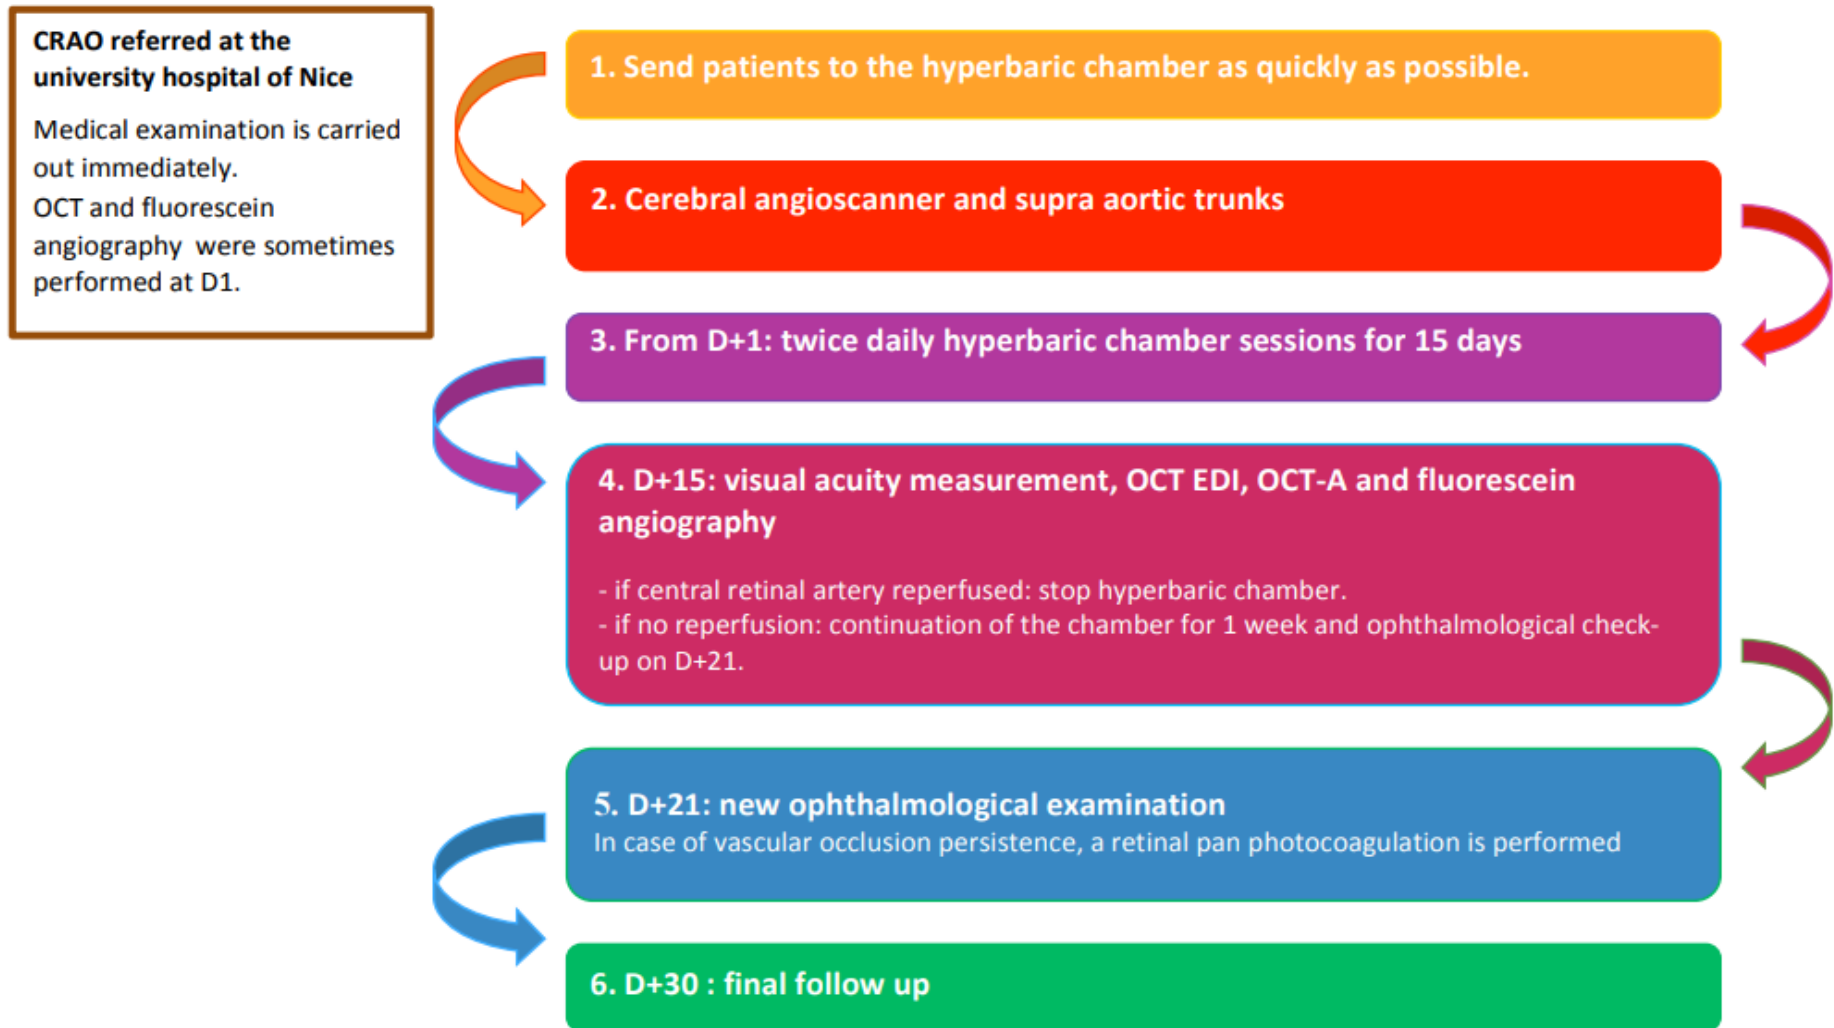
CRAO referred at the university hospital of Nice

Medical examination is carried out immediately.
OCT and fluorescein angiography were sometimes performed at D1.

1. Send patients to the hyperbaric chamber as quickly as possible.

2. Cerebral angioscanner and supra aortic trunks

3. From D+1: twice daily hyperbaric chamber sessions for 15 days

4. D+15: visual acuity measurement, OCT EDI, OCT-A and fluorescein angiography

- if central retinal artery reperfused: stop hyperbaric chamber.
- if no reperfusion: continuation of the chamber for 1 week and ophthalmological check-up on D+21.

5. D+21: new ophthalmological examination
In case of vascular occlusion persistence, a retinal pan photocoagulation is performed

6. D+30 : final follow up